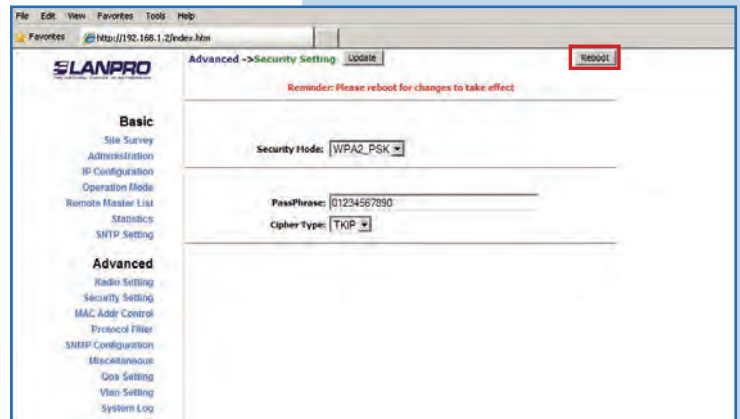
File Edit View Favorites Tools Help

Favorites http://192.168.1.2/index.htm

LANPRO

Advanced ->Security Setting Update

Reboot

Reminder: Please reboot for changes to take effect

Basic
Site Survey
Administration
IP Configuration
Operation Mode
Remote Master List
Statistics
SNTP Setting

Advanced
Radio Setting
Security Setting
MAC Addr Control
Protocol Filter
SNMP Configuration
Miscellaneous
Qos Setting
Vlan Setting
System Log

Security Mode: WPA2_PSK

PassPhrase: 01234567890

Cipher Type: TKIP